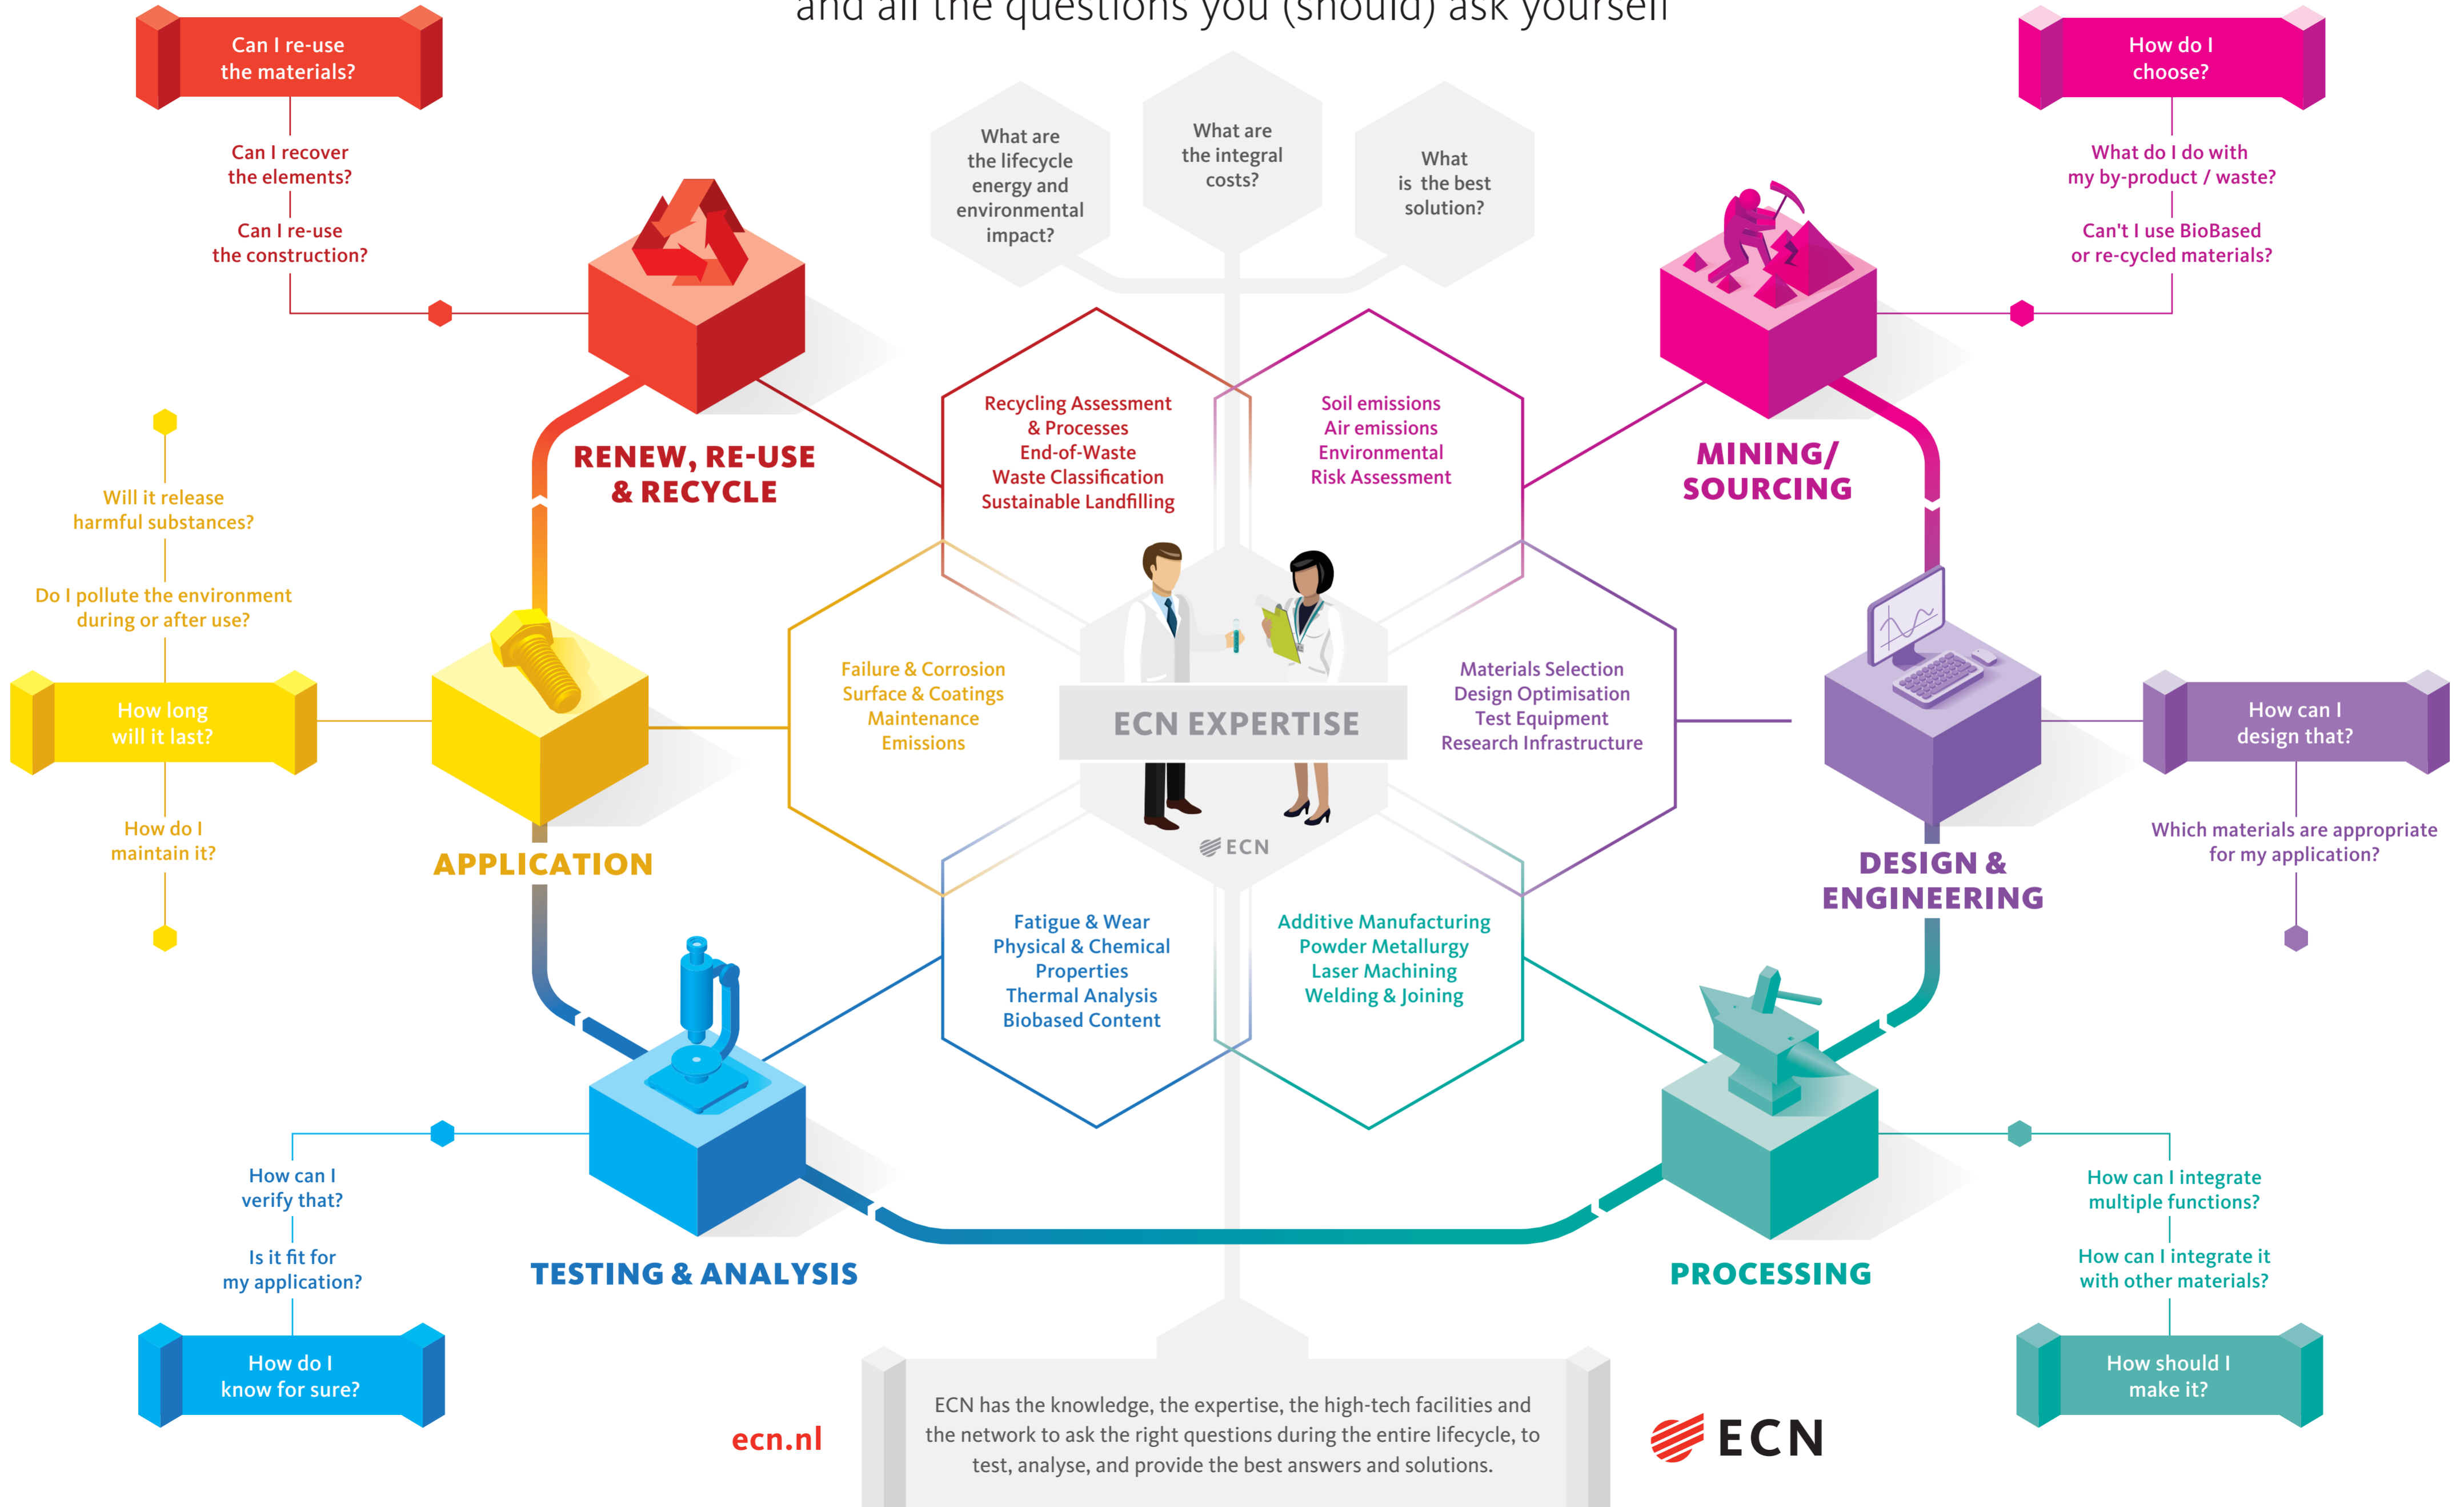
and all the questions you (should) ask yourself

Can I re-use the materials?

Can I recover the elements?

Can I re-use the construction?

What are the lifecycle energy and environmental impact?

What are the integral costs?

What is the best solution?

How do I choose?

What do I do with my by-product / waste?

Can't I use BioBased or re-cycled materials?

RENEW, RE-USE & RECYCLE

MINING/ SOURCING

Recycling Assessment & Processes
End-of-Waste
Waste Classification
Sustainable Landfilling

Soil emissions
Air emissions
Environmental
Risk Assessment

Will it release harmful substances?

Do I pollute the environment during or after use?

How long will it last?

How do I maintain it?

APPLICATION

Failure & Corrosion
Surface & Coatings
Maintenance
Emissions

ECN EXPERTISE

ECN

Materials Selection
Design Optimisation
Test Equipment
Research Infrastructure

How can I design that?

Which materials are appropriate for my application?

DESIGN & ENGINEERING

Fatigue & Wear
Physical & Chemical Properties
Thermal Analysis
Biobased Content

Additive Manufacturing
Powder Metallurgy
Laser Machining
Welding & Joining

How can I verify that?

Is it fit for my application?

How do I know for sure?

TESTING & ANALYSIS

PROCESSING

How can I integrate multiple functions?

How can I integrate it with other materials?

How should I make it?

ecn.nl

ECN has the knowledge, the expertise, the high-tech facilities and the network to ask the right questions during the entire lifecycle, to test, analyse, and provide the best answers and solutions.

ECN